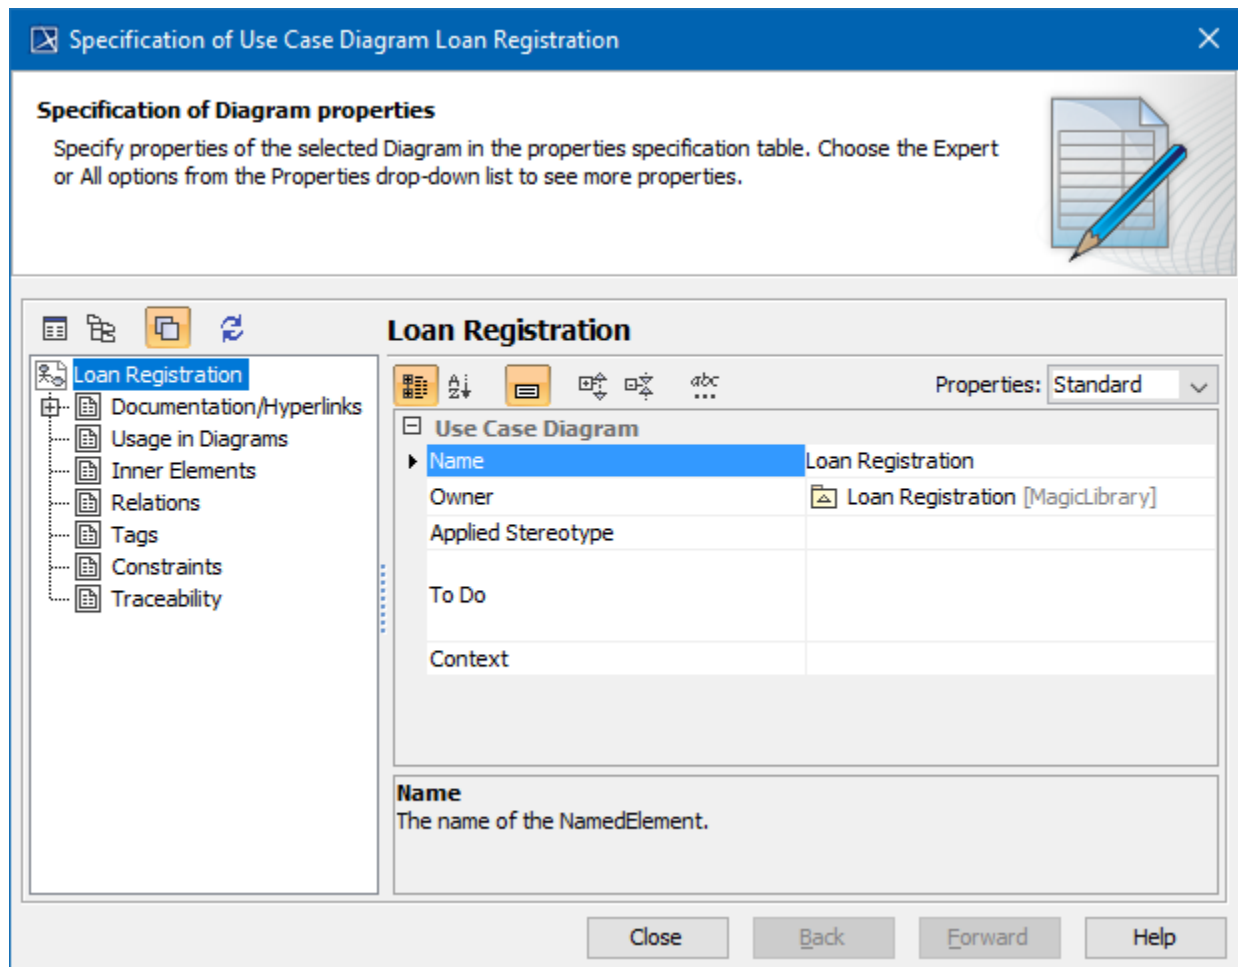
Specification of Use Case Diagram Loan Registration

Specification of Diagram properties

Specify properties of the selected Diagram in the properties specification table. Choose the Expert or All options from the Properties drop-down list to see more properties.

Loan Registration
Documentation/Hyperlinks
Usage in Diagrams
Inner Elements
Relations
Tags
Constraints
Traceability

Loan Registration

abc

Properties: Standard

Use Case Diagram

| | |
|---|---|
| Name | Loan Registration |
| Owner | Loan Registration [MagicLibrary] |
| Applied Stereotype | |
| To Do | |
| Context | |

Name
The name of the NamedElement.

Close
Back
Forward
Help